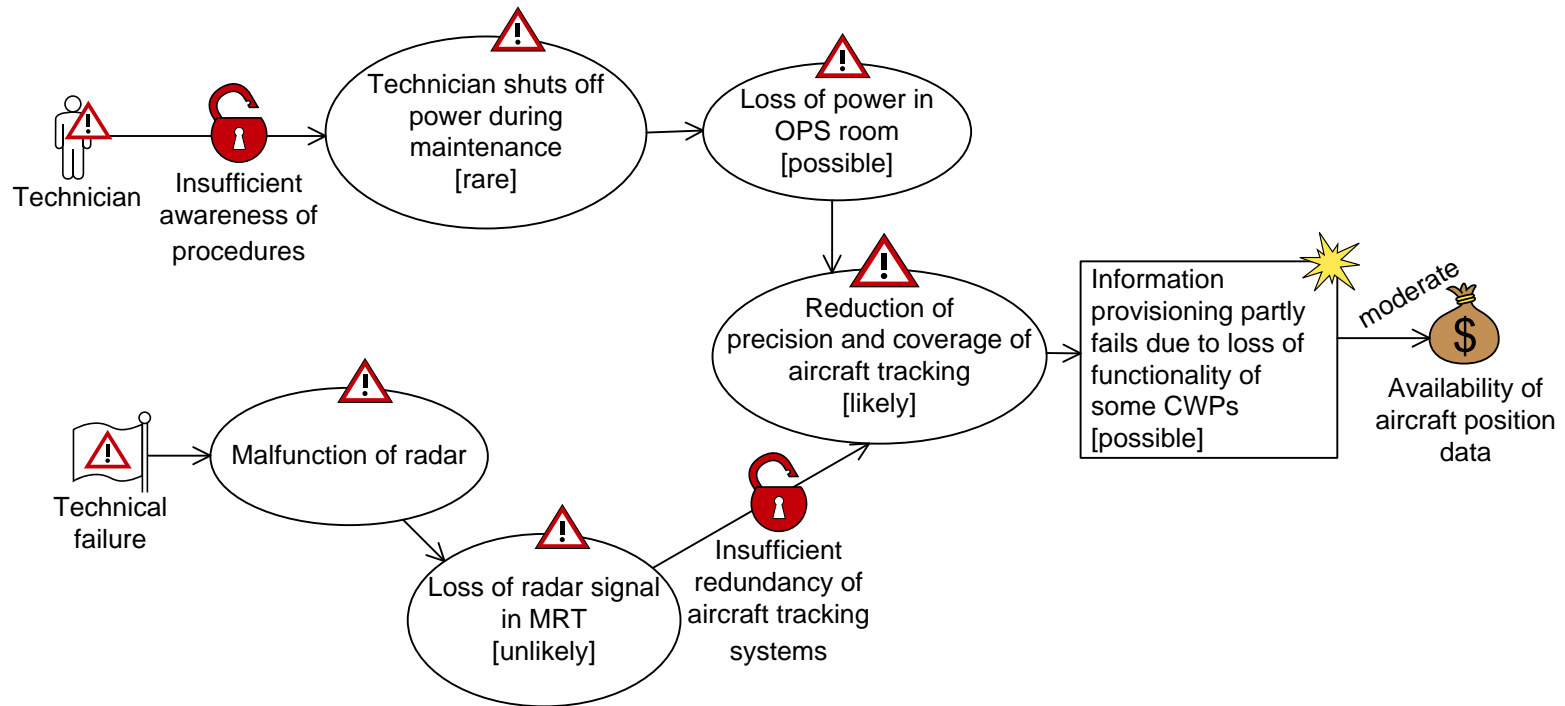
Technician

Insufficient awareness of procedures

Technician shuts off power during maintenance [rare]

Loss of power in OPS room [possible]

Reduction of precision and coverage of aircraft tracking [likely]

Information provisioning partly fails due to loss of functionality of some CWPs [possible]

moderate

$

Availability of aircraft position data

Technical failure

Malfunction of radar

Loss of radar signal in MRT [unlikely]

Insufficient redundancy of aircraft tracking systems